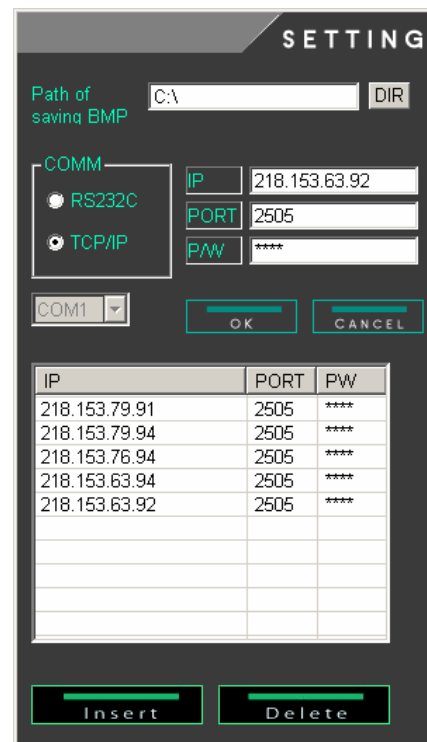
SETTING

Path of saving BMP C:\ DIR

COMM
RS232C
TCP/IP

IP 218.153.63.92
PORT 2505
P/W ****

COM1

OK CANCEL

| IP | PORT | PW |
|---|---|---|
| 218.153.79.91 | 2505 | **** |
| 218.153.79.94 | 2505 | **** |
| 218.153.76.94 | 2505 | **** |
| 218.153.63.94 | 2505 | **** |
| 218.153.63.92 | 2505 | **** |

Insert Delete